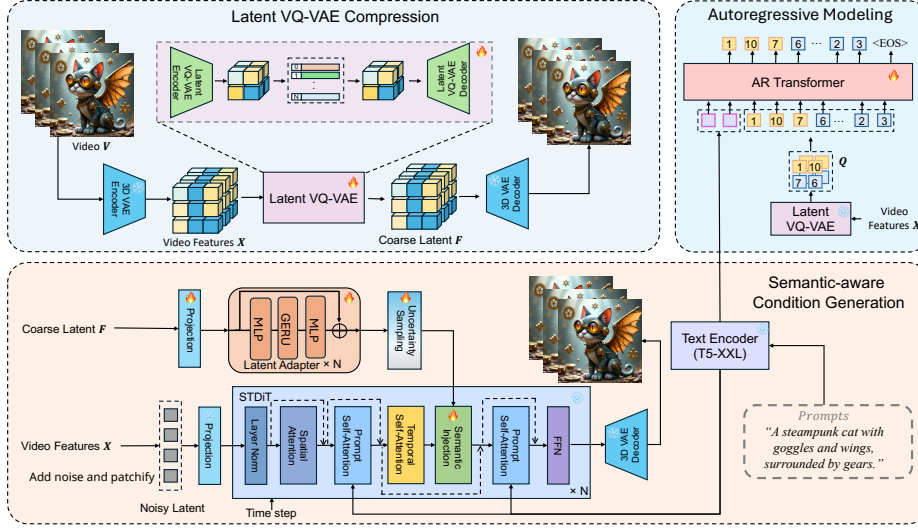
Latent VQ-VAE Compression

Latent VQ-VAE Encoder

0
1
N

Latent VQ-VAE Decoder

Video $V$

3D VAE Encoder

Video Features $X$

Latent VQ-VAE

Coarse Latent $F$

3D VAE Decoder

Autoregressive Modeling

1 10 7 6 ... 2 3 <EOS>

AR Transformer

1 10 7 6 ... 2 3

1 10
7 6
$Q$

Latent VQ-VAE

Video Features $X$

Semantic-aware Condition Generation

Coarse Latent $F$

Projection

MLP GERU MLP

Latent Adapter × N

Uncertainty Sampling

Text Encoder (T5-XXL)

STDiT

Video Features $X$

Add noise and patchify

Noisy Latent

Projection

Layer Norm

Spatial Attention

Prompt Self-Attention

Temporal Self-Attention

Semantic Injection

Prompt Self-Attention

FFN

× N

3D VAE Decoder

Time step

Prompts

"A steampunk cat with goggles and wings, surrounded by gears."